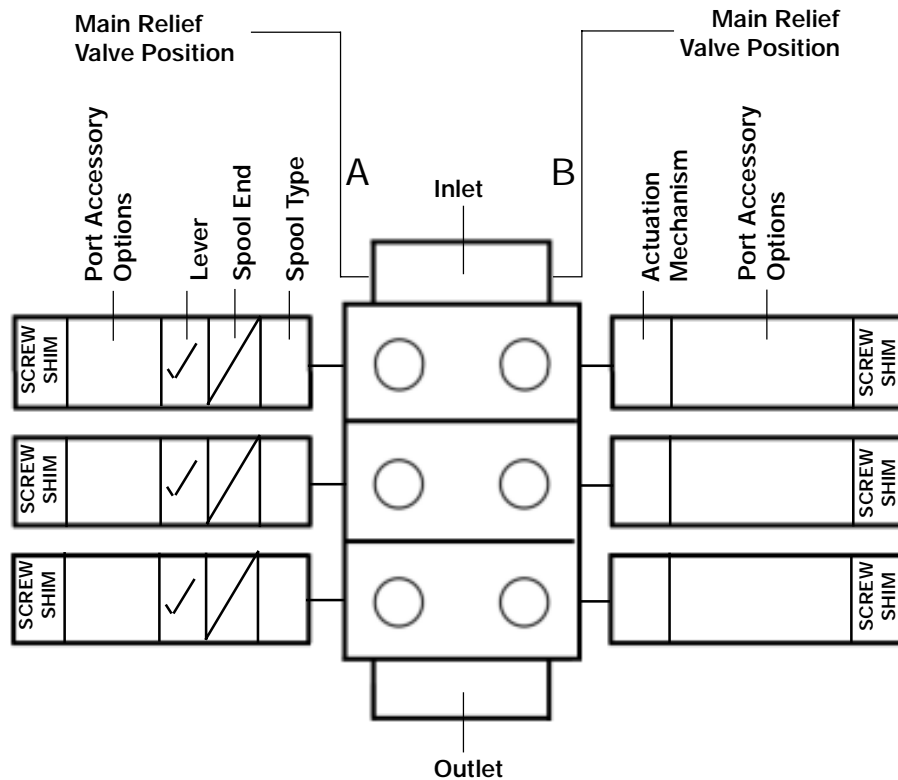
Main Relief Valve Position

Main Relief Valve Position

Port Accessory Options

Lever

Spool End

Spool Type

A

Inlet

B

Actuation Mechanism

Port Accessory Options

SCREW SHIM

✓

SCREW SHIM

SCREW SHIM

✓

SCREW SHIM

SCREW SHIM

✓

SCREW SHIM

Outlet